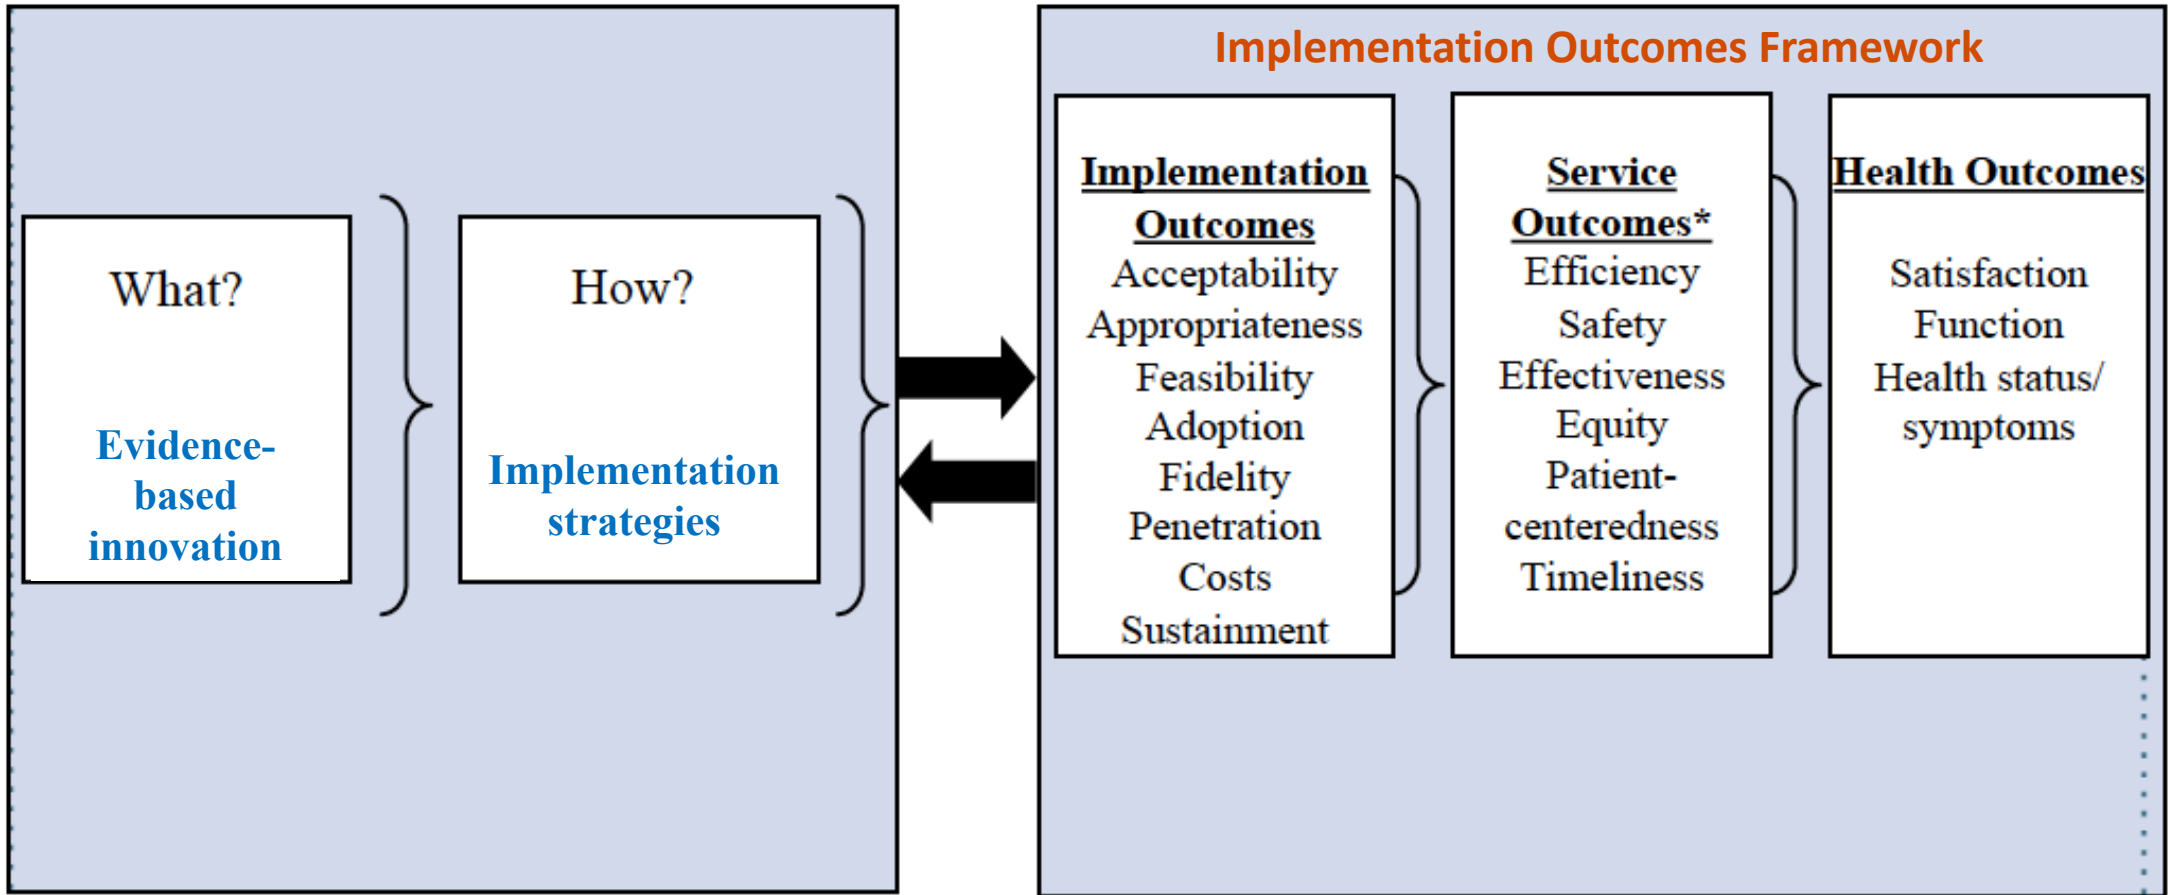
What?

Evidence-based innovation

How?

Implementation strategies

Implementation Outcomes Framework

Implementation Outcomes
Acceptability
Appropriateness
Feasibility
Adoption
Fidelity
Penetration
Costs
Sustainment

Service Outcomes*
Efficiency
Safety
Effectiveness
Equity
Patient-centeredness
Timeliness

Health Outcomes

Satisfaction
Function
Health status/ symptoms